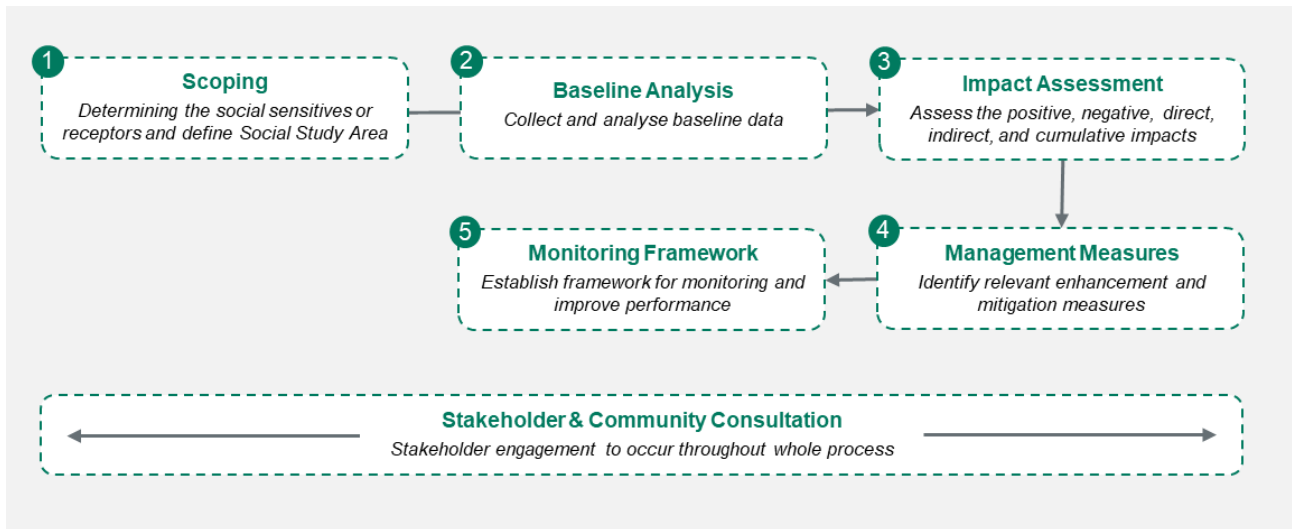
1
Scoping
Determining the social sensitives or receptors and define Social Study Area

2
Baseline Analysis
Collect and analyse baseline data

3
Impact Assessment
Assess the positive, negative, direct, indirect, and cumulative impacts

4
Management Measures
Identify relevant enhancement and mitigation measures

5
Monitoring Framework
Establish framework for monitoring and improve performance

Stakeholder & Community Consultation
Stakeholder engagement to occur throughout whole process